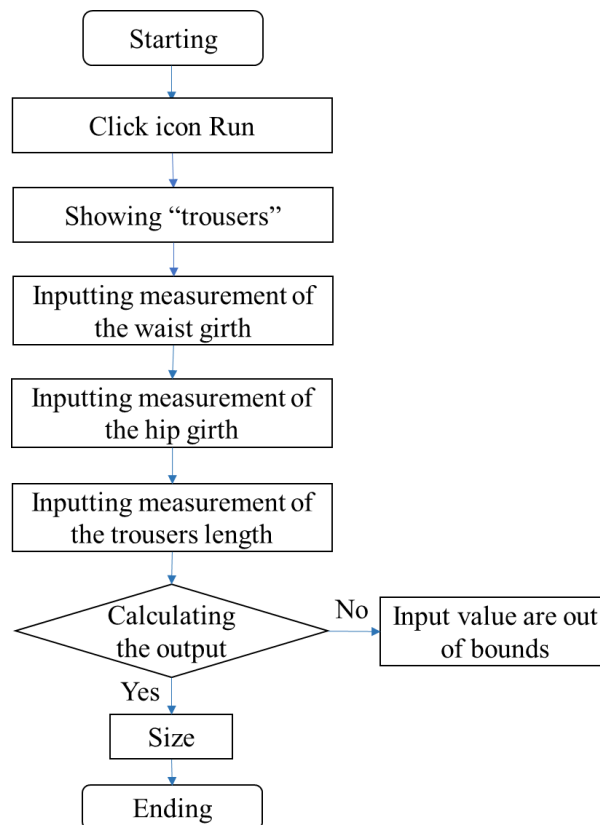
Starting

Click icon Run

Showing “trousers”

Inputting measurement of the waist girth

Inputting measurement of the hip girth

Inputting measurement of the trousers length

Calculating the output

No

Input value are out of bounds

Yes

Size

Ending